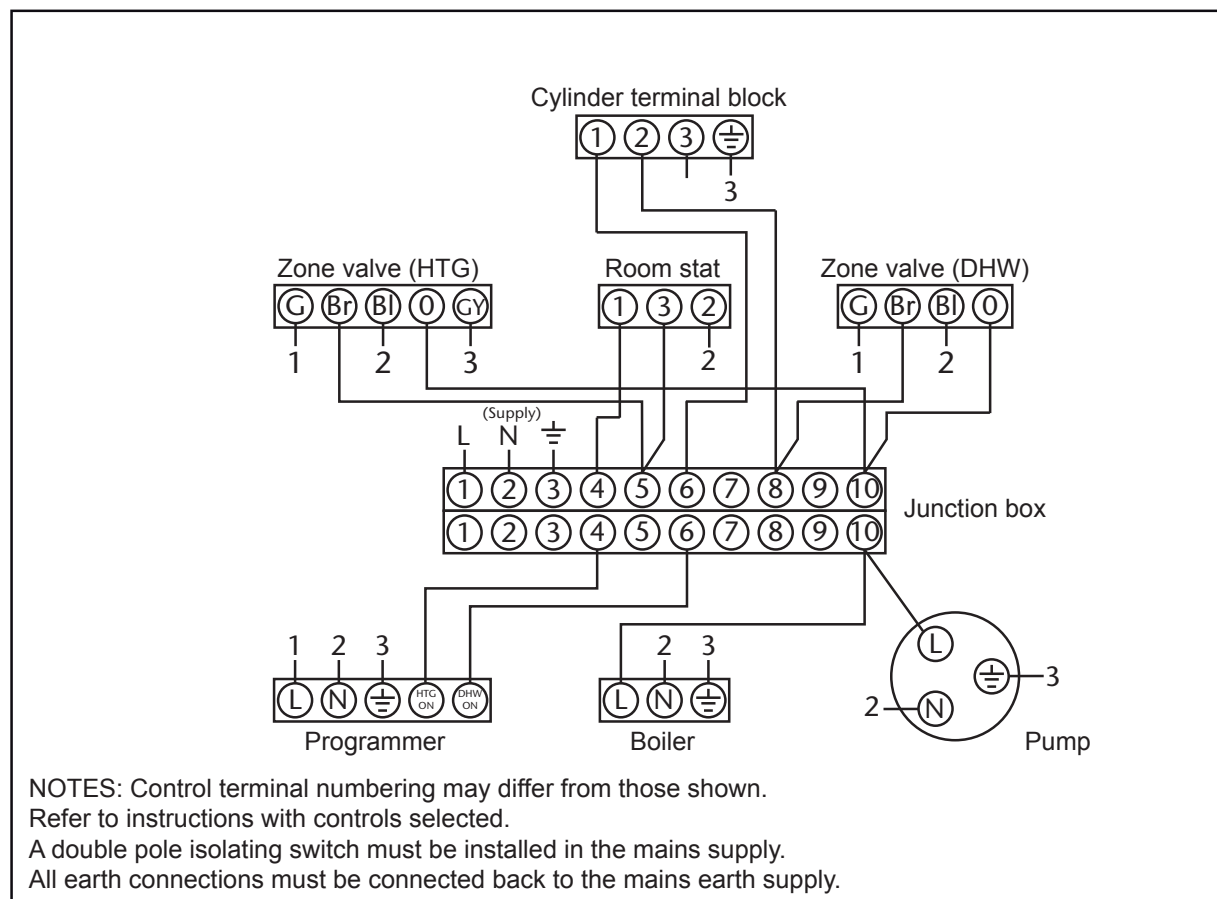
Cylinder terminal block

1 2 3 ⏚

3

Zone valve (HTG)

G Br Bl 0 GY

1 2 3

Room stat

1 3 2

2

Zone valve (DHW)

G Br Bl 0

1 2

(Supply)

L N ⏚

1 2 3 4 5 6 7 8 9 10

1 2 3 4 5 6 7 8 9 10

Junction box

1 2 3

L N ⏚ HTG ON DHW ON

Programmer

2 3

L N ⏚

Boiler

L

⏚ 3

2 N

Pump

NOTES: Control terminal numbering may differ from those shown.
Refer to instructions with controls selected.
A double pole isolating switch must be installed in the mains supply.
All earth connections must be connected back to the mains earth supply.